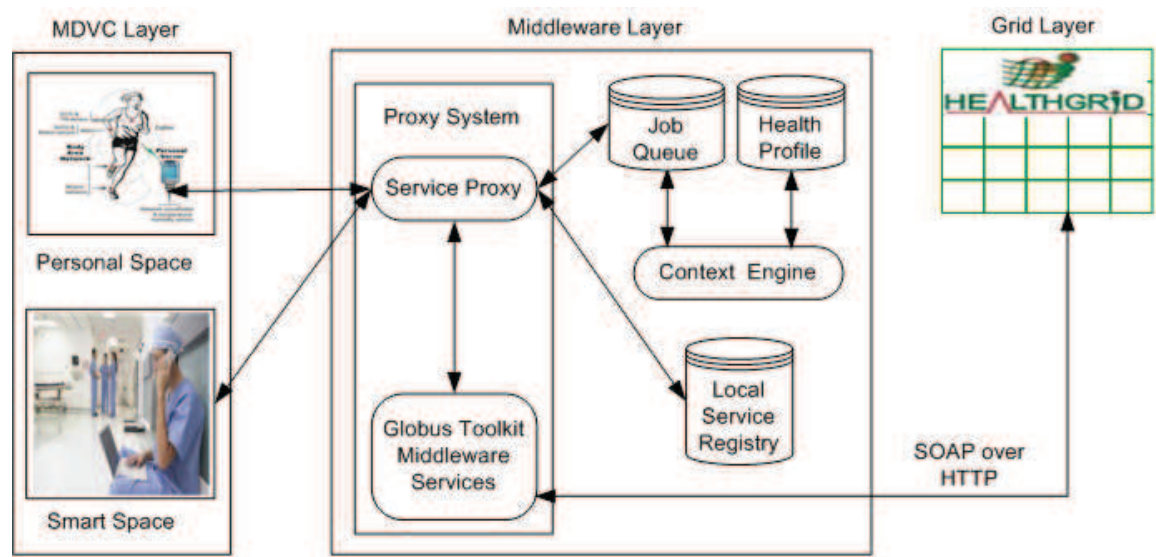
MDVC Layer

Middleware Layer

Grid Layer

HEALTHGRID

Proxy System

Job Queue

Health Profile

Service Proxy

Context Engine

Personal Space

Local Service Registry

Globus Toolkit Middleware Services

SOAP over HTTP

Smart Space